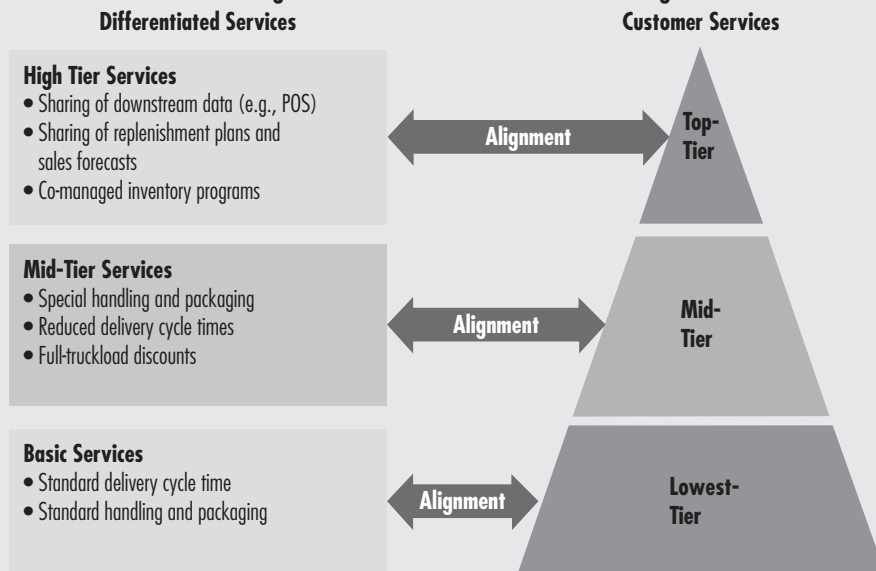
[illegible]
Differentiated Services

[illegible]
Customer Services

**High Tier Services**
• Sharing of downstream data (e.g., POS)
• Sharing of replenishment plans and sales forecasts
• Co-managed inventory programs

Alignment

Top-Tier

**Mid-Tier Services**
• Special handling and packaging
• Reduced delivery cycle times
• Full-truckload discounts

Alignment

Mid-Tier

**Basic Services**
• Standard delivery cycle time
• Standard handling and packaging

Alignment

Lowest-Tier